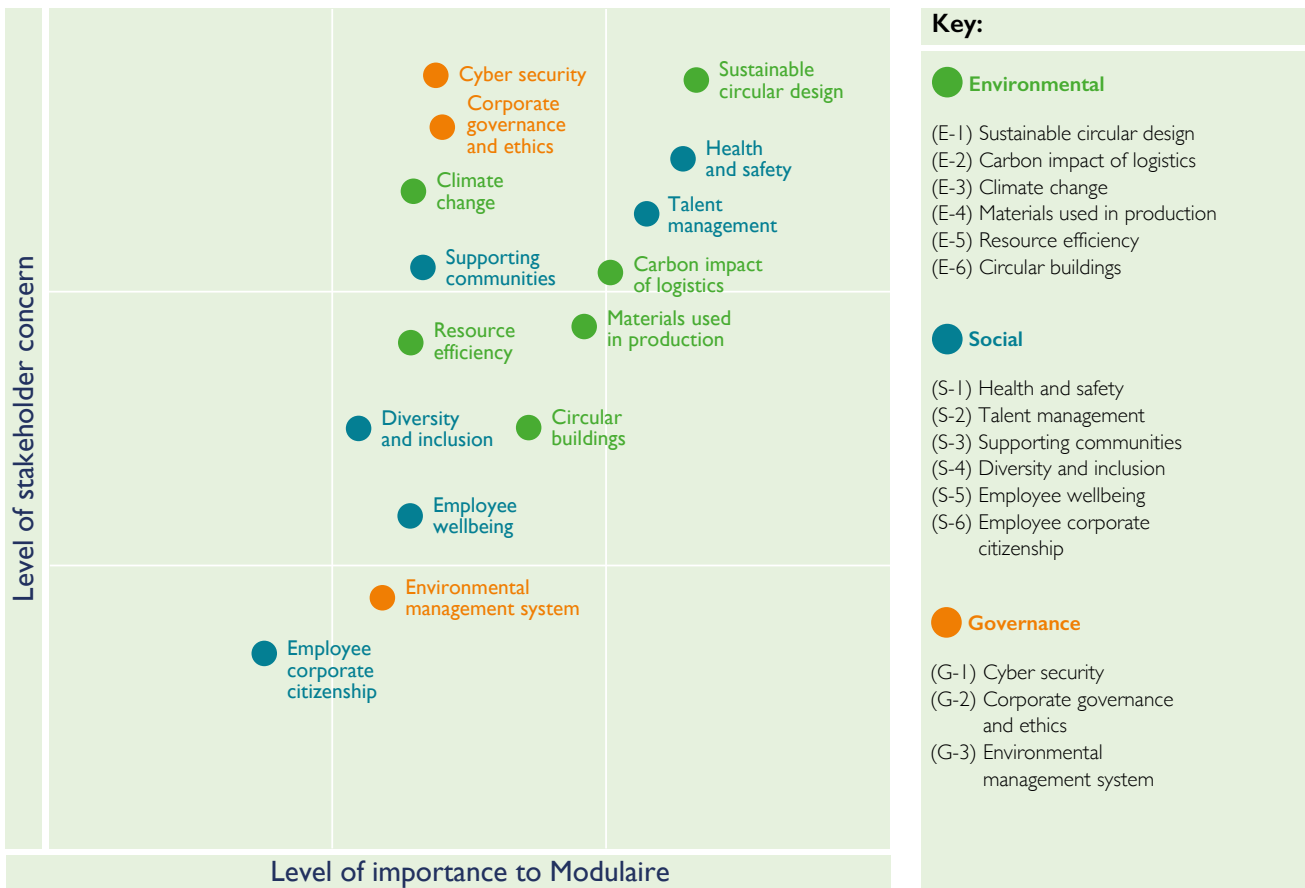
Level of stakeholder concern

Cyber security

Sustainable circular design

Corporate governance and ethics

Health and safety

Climate change

Talent management

Supporting communities

Carbon impact of logistics

Resource efficiency

Materials used in production

Diversity and inclusion

Circular buildings

Employee wellbeing

Environmental management system

Employee corporate citizenship

Level of importance to Modulaire

Key:

Environmental

(E-1) Sustainable circular design
(E-2) Carbon impact of logistics
(E-3) Climate change
(E-4) Materials used in production
(E-5) Resource efficiency
(E-6) Circular buildings

Social

(S-1) Health and safety
(S-2) Talent management
(S-3) Supporting communities
(S-4) Diversity and inclusion
(S-5) Employee wellbeing
(S-6) Employee corporate citizenship

Governance

(G-1) Cyber security
(G-2) Corporate governance and ethics
(G-3) Environmental management system